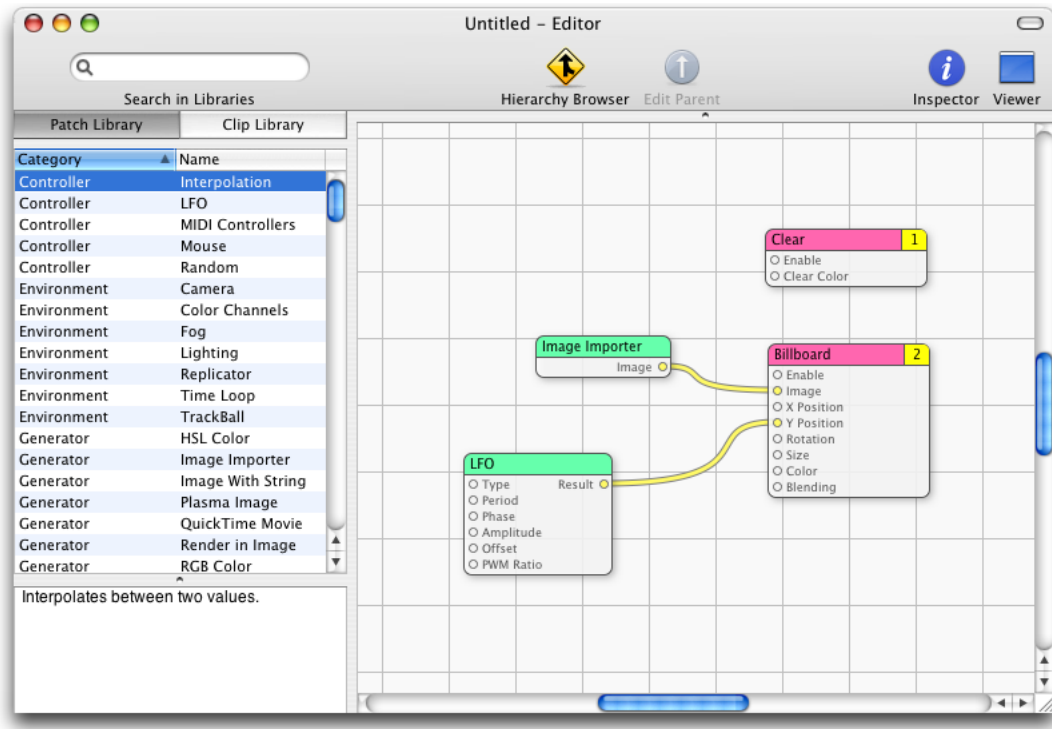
Untitled - Editor

Search in Libraries

Hierarchy Browser

Edit Parent

Inspector

Viewer

Patch Library

Clip Library

| Category | Name |
|---|---|
| Controller | Interpolation |
| Controller | LFO |
| Controller | MIDI Controllers |
| Controller | Mouse |
| Controller | Random |
| Environment | Camera |
| Environment | Color Channels |
| Environment | Fog |
| Environment | Lighting |
| Environment | Replicator |
| Environment | Time Loop |
| Environment | TrackBall |
| Generator | HSL Color |
| Generator | Image Importer |
| Generator | Image With String |
| Generator | Plasma Image |
| Generator | QuickTime Movie |
| Generator | Render in Image |
| Generator | RGB Color |

Interpolates between two values.

Clear 1
Enable
Clear Color

Image Importer
Image

Billboard 2
Enable
Image
X Position
Y Position
Rotation
Size
Color
Blending

LFO
Type
Result
Period
Phase
Amplitude
Offset
PWM Ratio